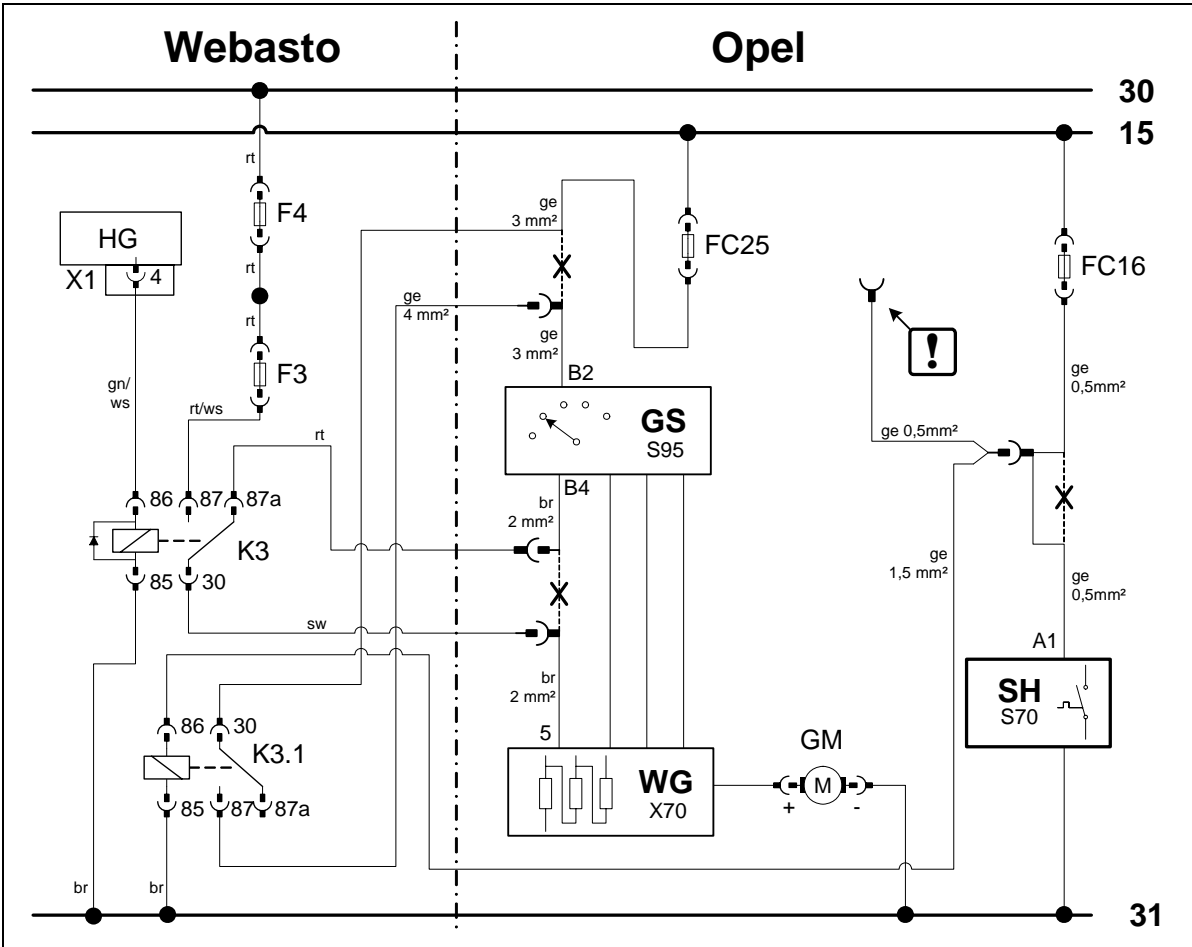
Webasto

Opel

30

15

rt

F4

rt

rt

F3

HG

X1

4

gn/ ws

rt/ws

rt

86

87

87a

K3

85

30

sw

86

30

K3.1

85

87

87a

br

br

ge 3 mm²

ge 4 mm²

ge 3 mm²

FC25

B2

GS

S95

B4

br 2 mm²

br 2 mm²

5

WG

X70

GM

M

+

-

FC16

!

ge 0,5mm²

ge 0,5mm²

ge 1,5 mm²

ge 0,5mm²

A1

SH

S70

31